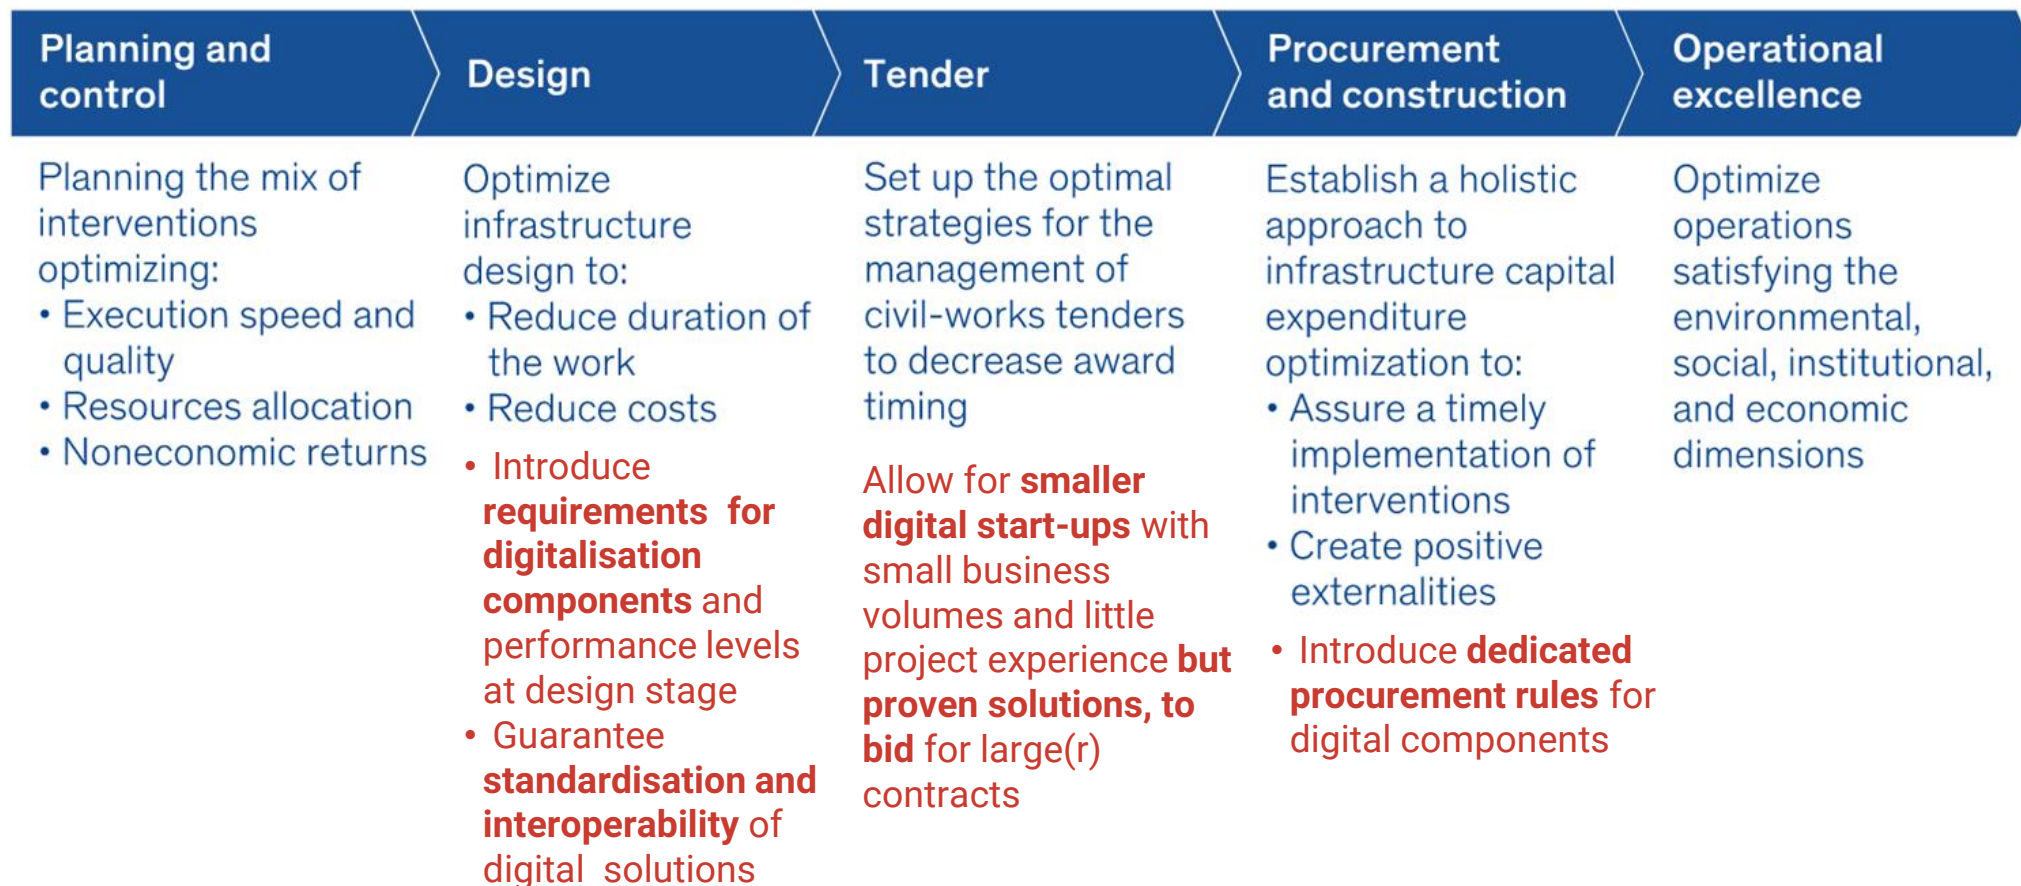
Planning and control

Planning the mix of interventions optimizing:
• Execution speed and quality
• Resources allocation
• Noneconomic returns

Design

Optimize infrastructure design to:
• Reduce duration of the work
• Reduce costs

• Introduce requirements for digitalisation components and performance levels at design stage
• Guarantee standardisation and interoperability of digital solutions

Tender

Set up the optimal strategies for the management of civil-works tenders to decrease award timing

Allow for smaller digital start-ups with small business volumes and little project experience but proven solutions, to bid for large(r) contracts

Procurement and construction

Establish a holistic approach to infrastructure capital expenditure optimization to:
• Assure a timely implementation of interventions
• Create positive externalities

• Introduce dedicated procurement rules for digital components

Operational excellence

Optimize operations satisfying the environmental, social, institutional, and economic dimensions